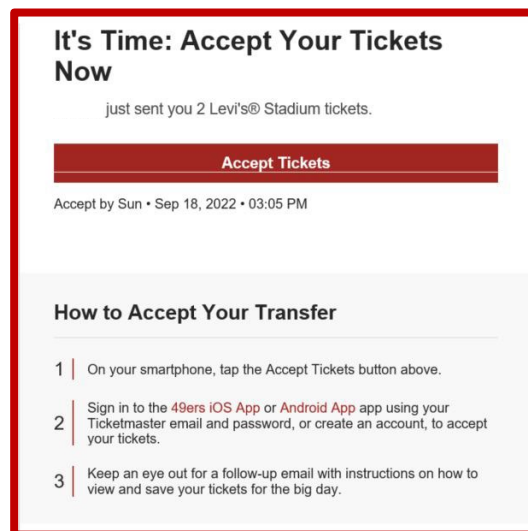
It's Time: Accept Your Tickets Now

just sent you 2 Levi's® Stadium tickets.

Accept Tickets

Accept by Sun • Sep 18, 2022 • 03:05 PM

How to Accept Your Transfer

1 On your smartphone, tap the Accept Tickets button above.

2 Sign in to the 49ers iOS App or Android App app using your Ticketmaster email and password, or create an account, to accept your tickets.

3 Keep an eye out for a follow-up email with instructions on how to view and save your tickets for the big day.